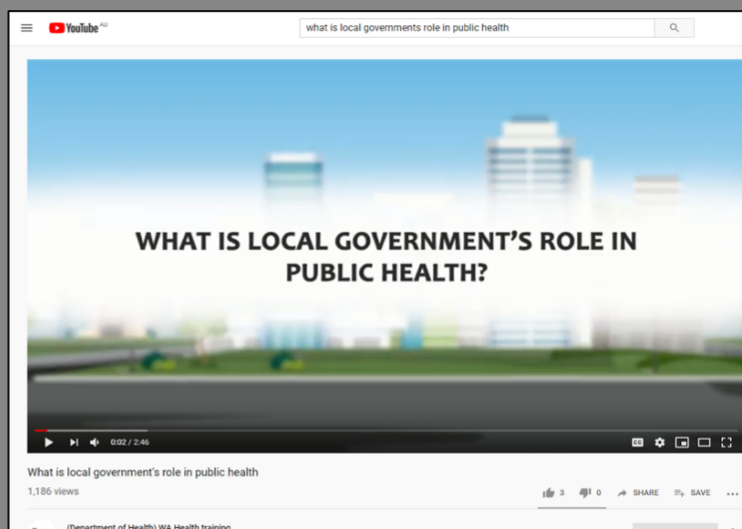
YouTube AU

what is local governments role in public health

WHAT IS LOCAL GOVERNMENT'S ROLE IN PUBLIC HEALTH?

0:02 / 2:46

What is local government's role in public health

1,186 views

3 0 SHARE SAVE

(Department of Health) WA Health training